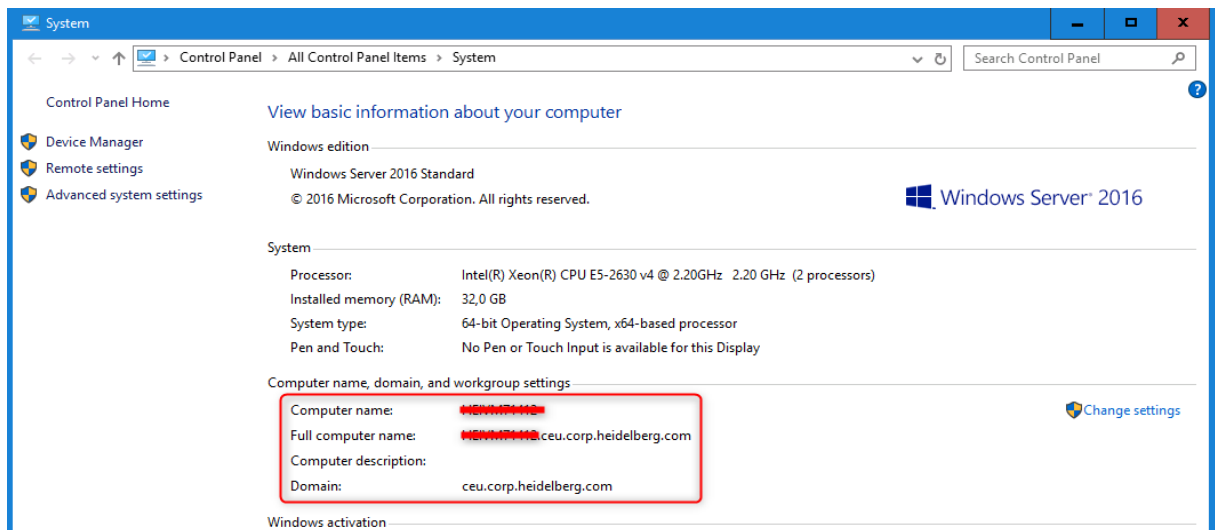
System

Control Panel > All Control Panel Items > System

Search Control Panel

Control Panel Home

Device Manager

Remote settings

Advanced system settings

View basic information about your computer

Windows edition

Windows Server 2016 Standard

© 2016 Microsoft Corporation. All rights reserved.

Windows Server® 2016

System

| Processor: | Intel(R) Xeon(R) CPU E5-2630 v4 @ 2.20GHz 2.20 GHz (2 processors) |
|---|---|
| Installed memory (RAM): | 32,0 GB |
| System type: | 64-bit Operating System, x64-based processor |
| Pen and Touch: | No Pen or Touch Input is available for this Display |

Computer name, domain, and workgroup settings

| Computer name: | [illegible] |
|---|---|
| Full computer name: | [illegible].ceu.corp.heidelberg.com |
| Computer description: | |
| Domain: | ceu.corp.heidelberg.com |

Change settings

Windows activation